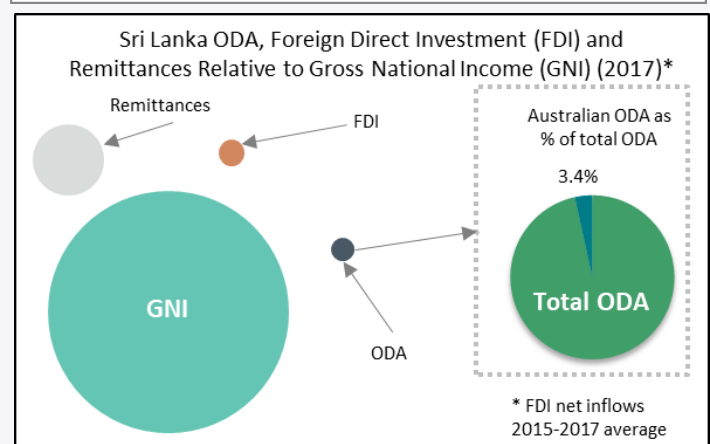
Sri Lanka ODA, Foreign Direct Investment (FDI) and Remittances Relative to Gross National Income (GNI) (2017)*

Remittances

FDI

GNI

ODA

Australian ODA as % of total ODA

3.4%

Total ODA

* FDI net inflows 2015-2017 average